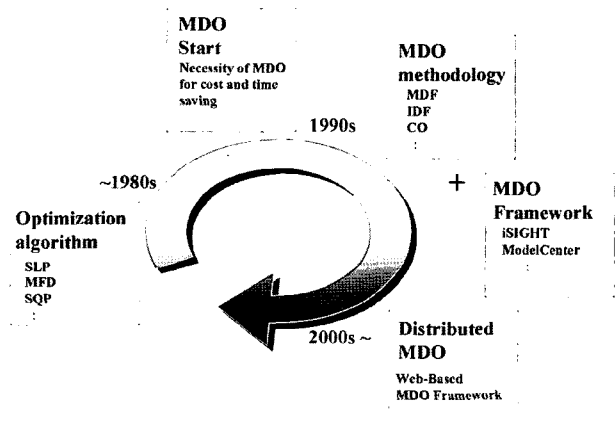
MDO
Start
Necessity of MDO for cost and time saving

MDO
methodology
MDF
IDF
CO
:

1990s

~1980s

Optimization algorithm
SLP
MFD
SQP
:

+

MDO
Framework
iSIGHT
ModelCenter

2000s ~

Distributed
MDO
Web-Based
MDO Framework